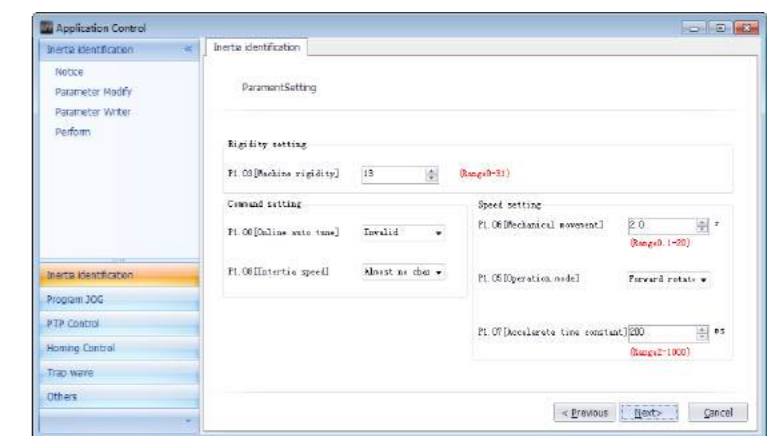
Application Control

Inertia identification

Notice
Parameter Modify
Parameter Writer
Perform

Inertia identification
Program JOG
PTP Control
Homing Control
Trap wave
Others

Inertia identification

ParamentSetting

Rigidity setting
P1.03[Machine rigidity] 13 (Range0-31)

Command setting
P1.00[Online auto tune] Invalid
P1.08[Intertie speed] Almost no cha

Speed setting
P1.06[Mechanical movement] 2.0 r
(Range0.1-20)
P1.05[Operation mode] Forward rotate
P1.07[Accelerate time constant] 200 ms
(Range2-1000)

< Previous Next> Cancel